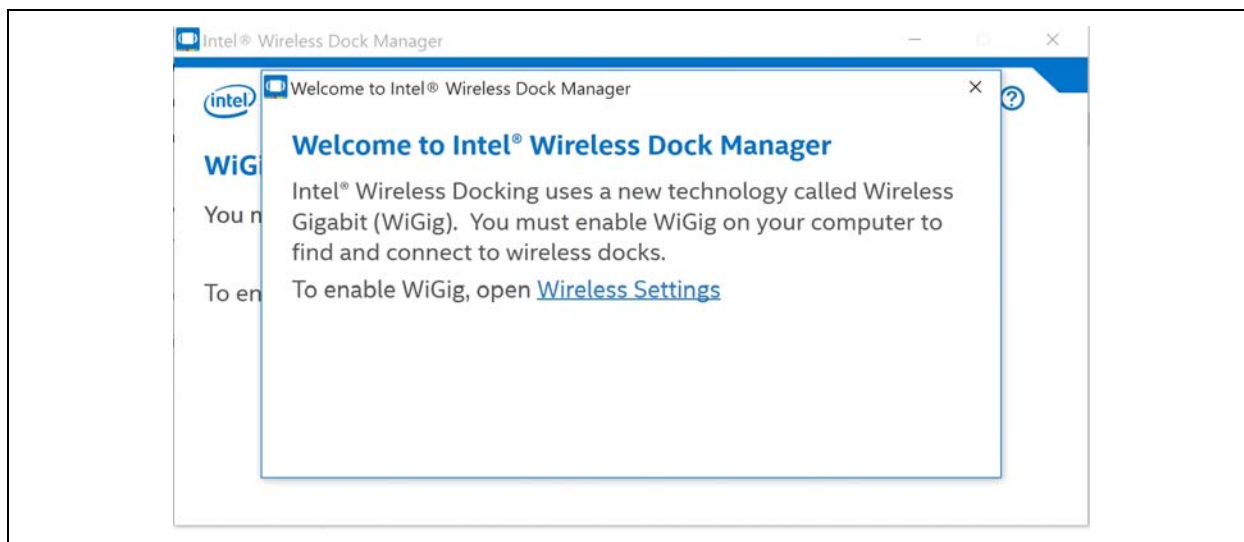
Intel® Wireless Dock Manager

intel

WiGi

You m

To en

Welcome to Intel® Wireless Dock Manager

×

Welcome to Intel® Wireless Dock Manager

Intel® Wireless Docking uses a new technology called Wireless Gigabit (WiGig). You must enable WiGig on your computer to find and connect to wireless docks.

To enable WiGig, open Wireless Settings